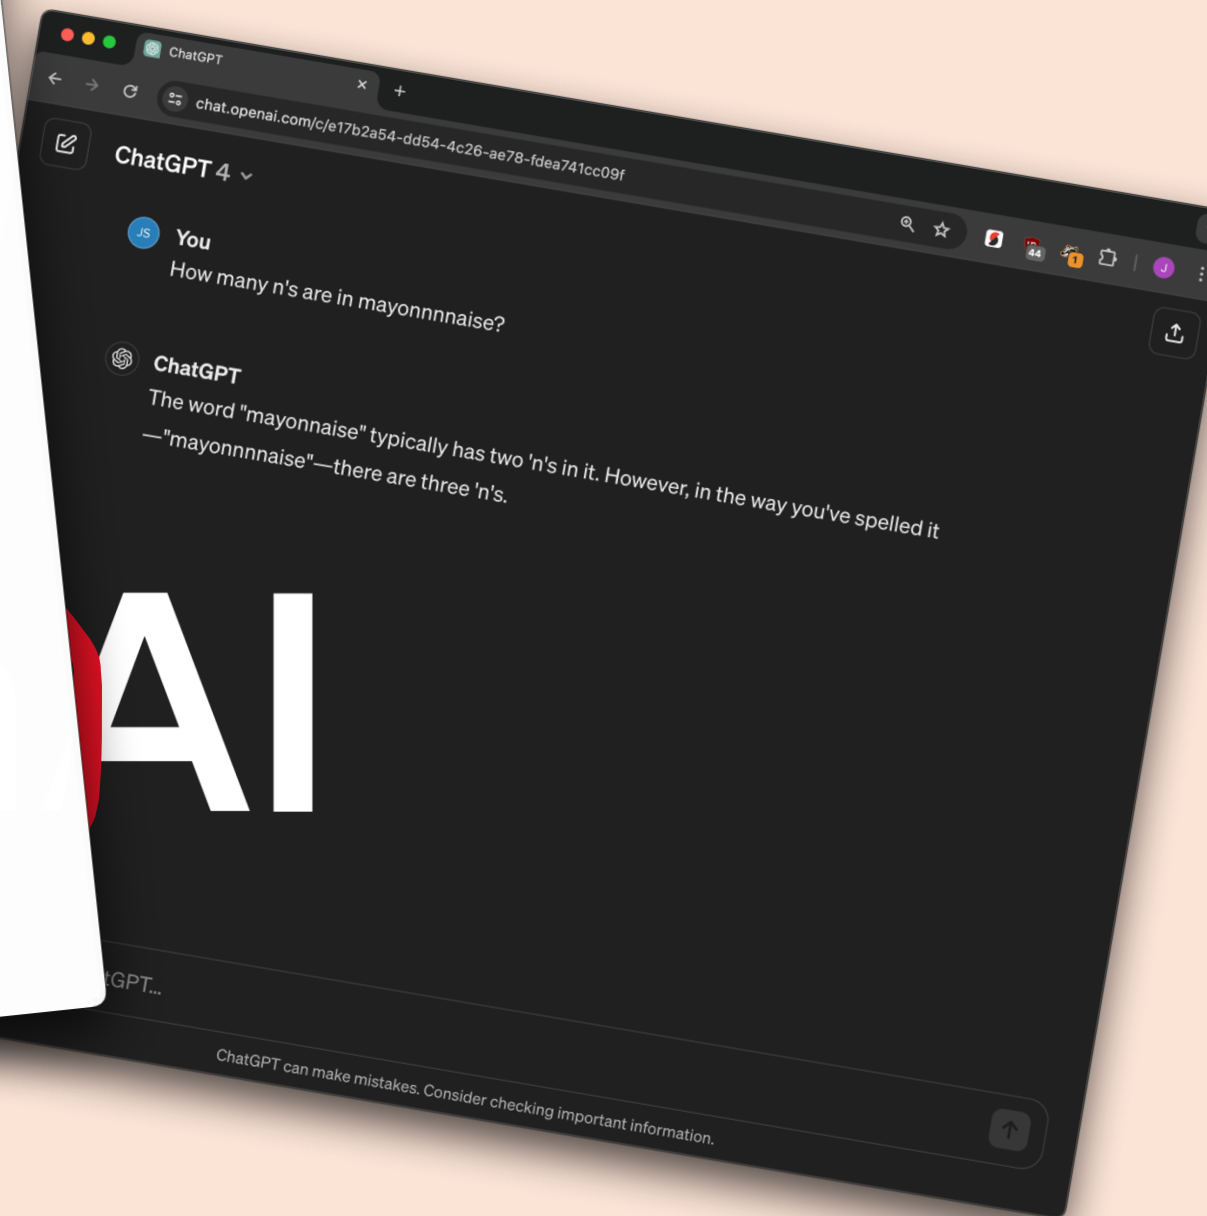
ChatGPT

chat.openai.com/c/e17b2a54-dd54-4c26-ae78-fdea741cc09f

44

1

J

ChatGPT 4

JS

You

How many n's are in mayonnnnaise?

ChatGPT

The word "mayonnaise" typically has two 'n's in it. However, in the way you've spelled it —"mayonnnnaise"—there are three 'n's.

AI

tGPT...

ChatGPT can make mistakes. Consider checking important information.